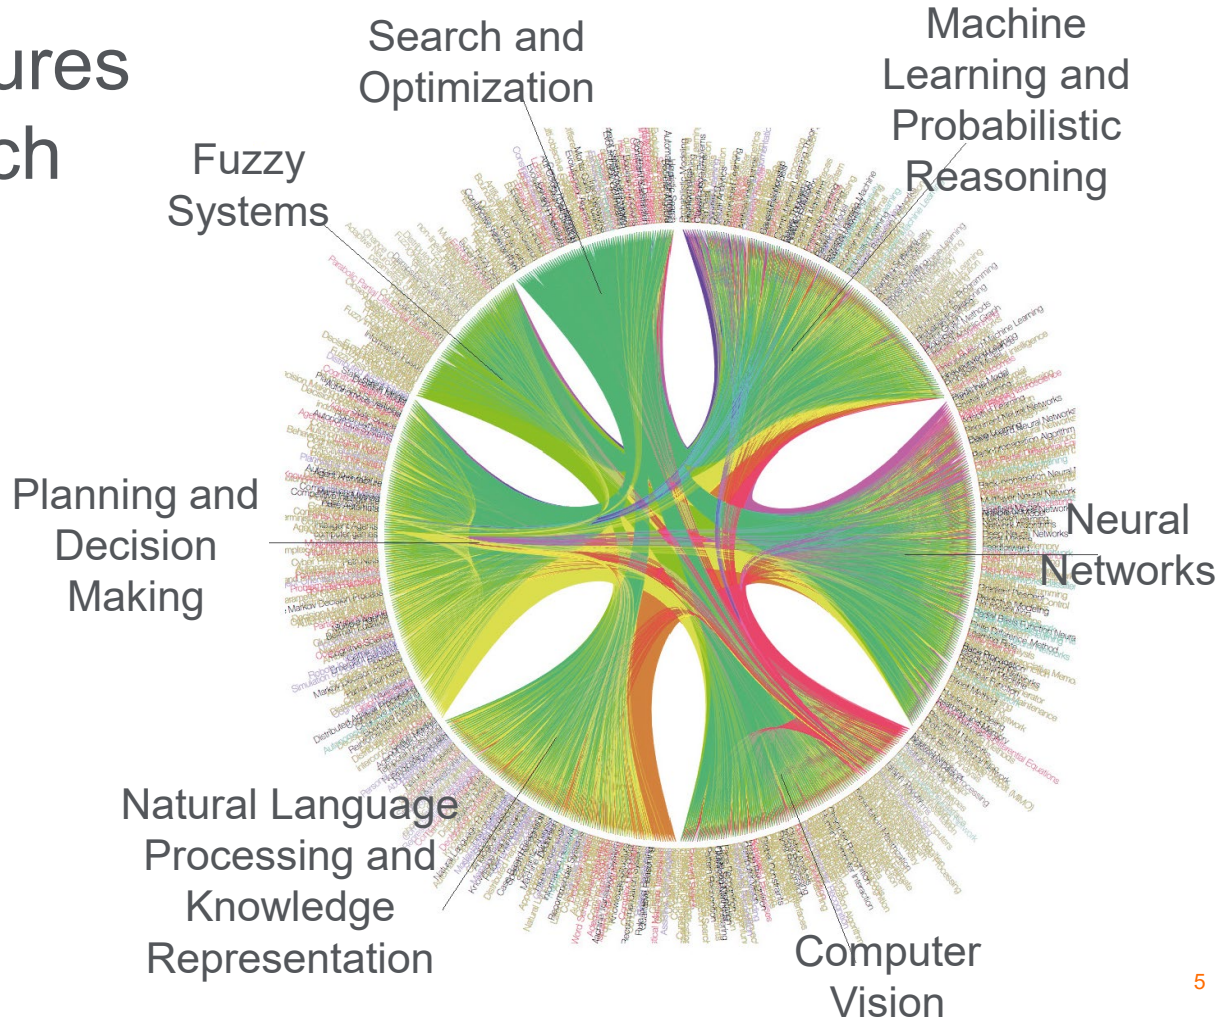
ures
ch

Search and Optimization

Machine Learning and Probabilistic Reasoning

Fuzzy Systems

Planning and Decision Making

Neural Networks

Natural Language Processing and Knowledge Representation

Computer Vision

5